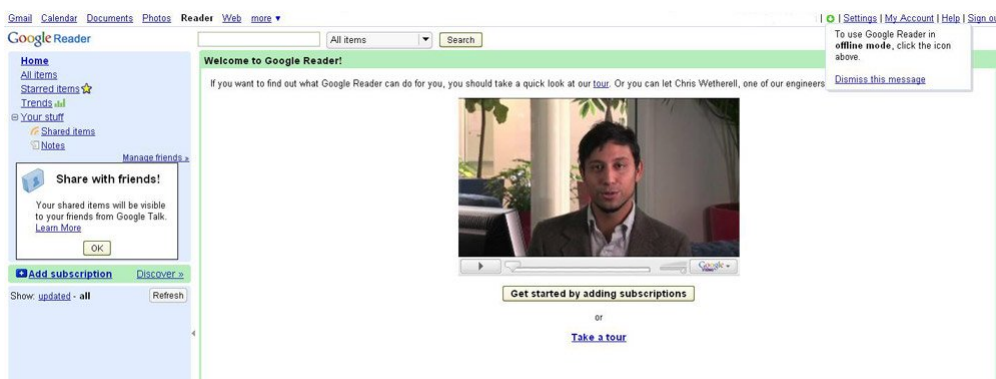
Gmail Calendar Documents Photos Reader Web more ▾

| Settings | My Account | Help | Sign ou

Google Reader

All items

Search

To use Google Reader in **offline mode**, click the icon above.

Dismiss this message

Home
All items
Starred items
Trends
Your stuff
Shared items
Notes
Manage friends »

Share with friends!

Your shared items will be visible to your friends from Google Talk. Learn More

OK

Add subscription
Discover »

Show: updated - all
Refresh

Welcome to Google Reader!

If you want to find out what Google Reader can do for you, you should take a quick look at our tour. Or you can let Chris Wetherell, one of our engineers

Google

Get started by adding subscriptions

or

Take a tour